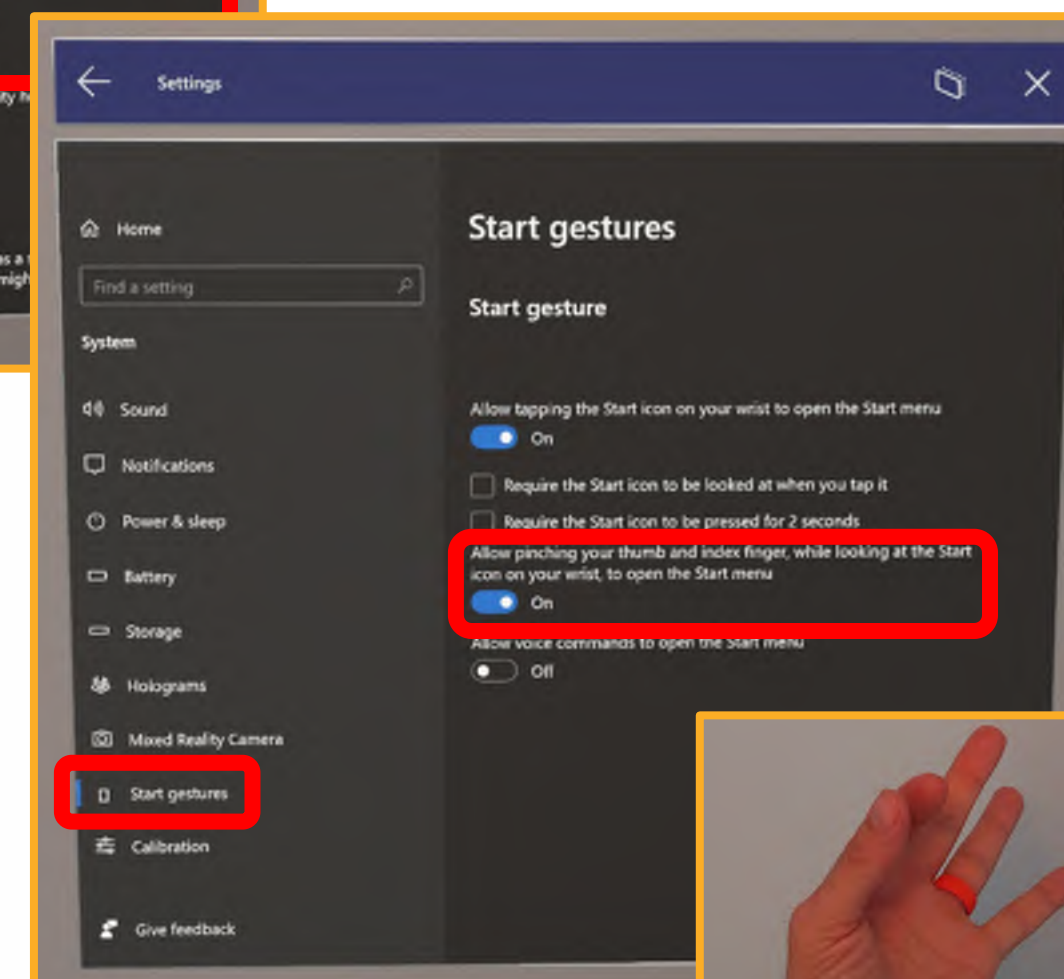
Settings

Home

Find a setting

System

Sound

Notifications

Power & sleep

Battery

Storage

Holograms

Mixed Reality Camera

Start gestures

Calibration

Give feedback

Start gestures

Start gesture

Allow tapping the Start icon on your wrist to open the Start menu

On

Require the Start icon to be looked at when you tap it

Require the Start icon to be pressed for 2 seconds

Allow pinching your thumb and index finger, while looking at the Start icon on your wrist, to open the Start menu

On

Allow voice commands to open the Start menu

Off